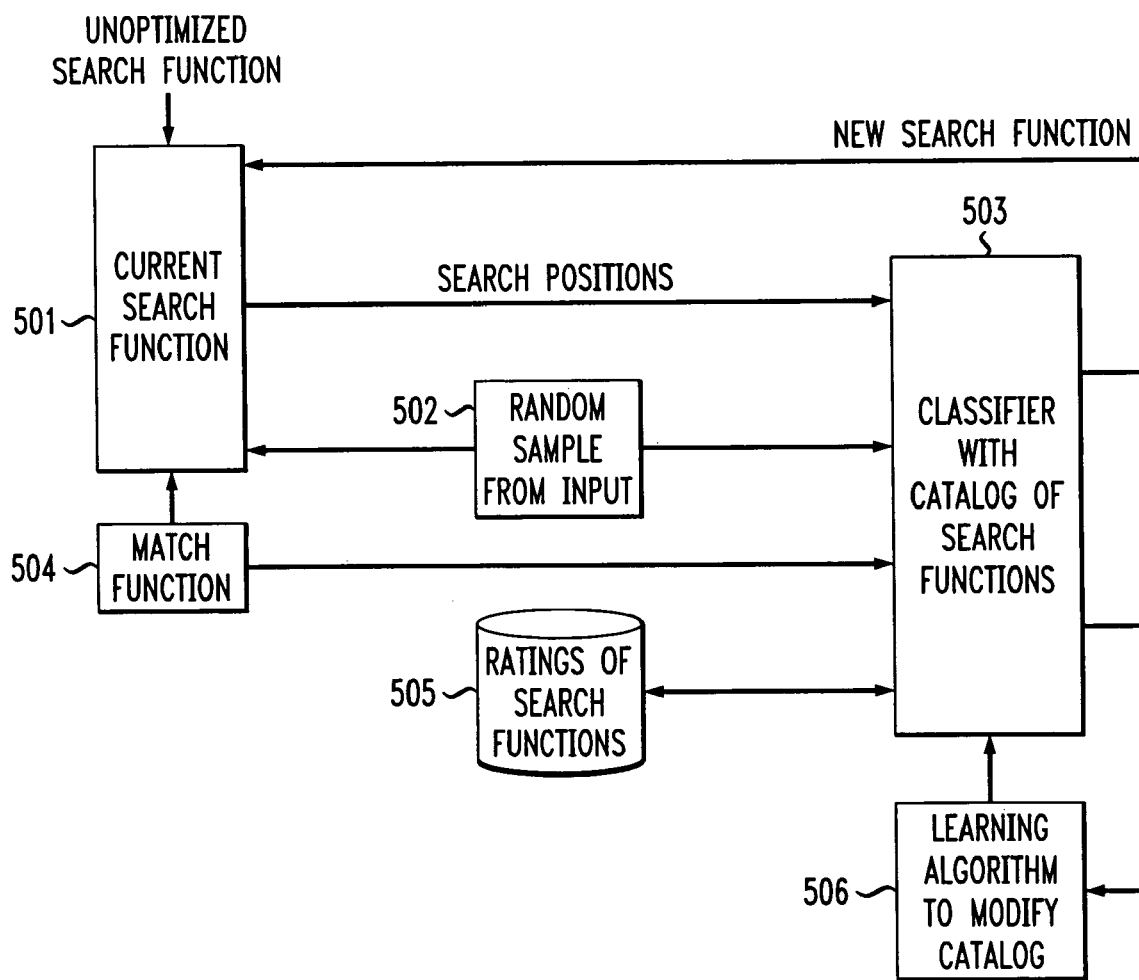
UNOPTIMIZED SEARCH FUNCTION

NEW SEARCH FUNCTION

503

501

CURRENT SEARCH FUNCTION

SEARCH POSITIONS

502

RANDOM SAMPLE FROM INPUT

CLASSIFIER WITH CATALOG OF SEARCH FUNCTIONS

504

MATCH FUNCTION

505

RATINGS OF SEARCH FUNCTIONS

506

LEARNING ALGORITHM TO MODIFY CATALOG